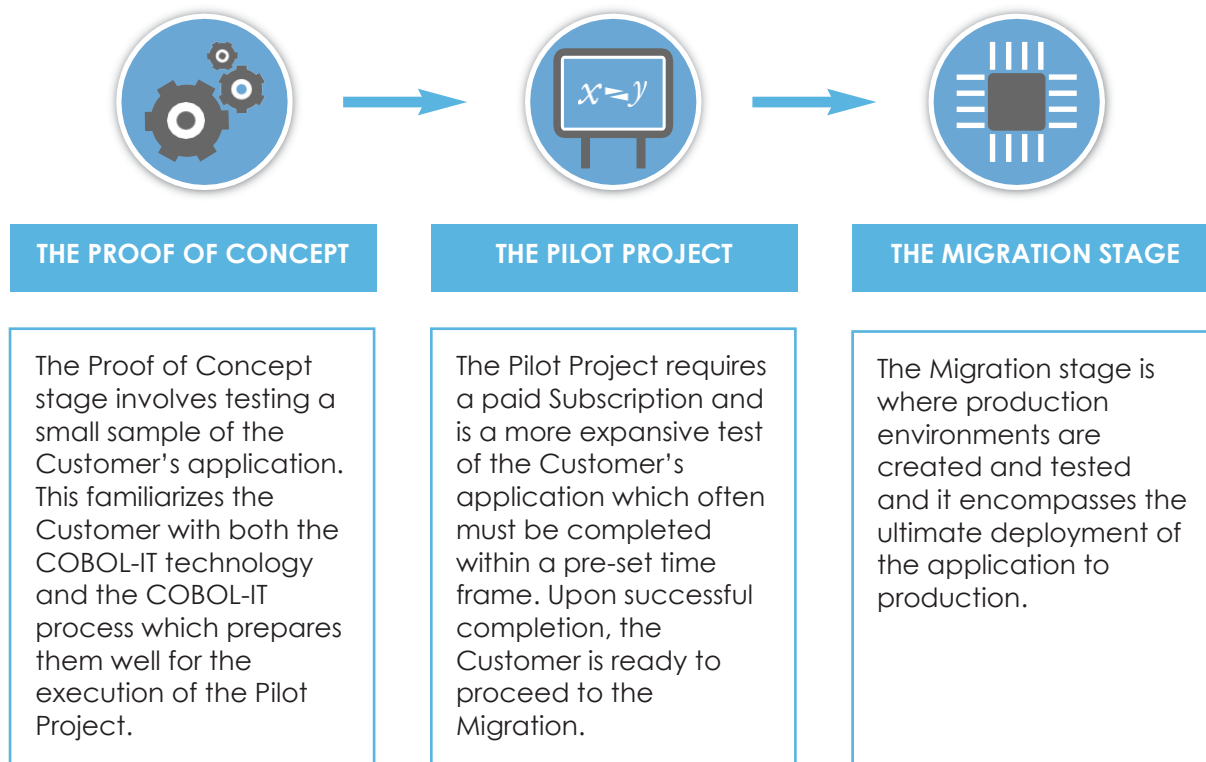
$x \rightarrow y$

THE PROOF OF CONCEPT

The Proof of Concept stage involves testing a small sample of the Customer's application. This familiarizes the Customer with both the COBOL-IT technology and the COBOL-IT process which prepares them well for the execution of the Pilot Project.

THE PILOT PROJECT

The Pilot Project requires a paid Subscription and is a more expansive test of the Customer's application which often must be completed within a pre-set time frame. Upon successful completion, the Customer is ready to proceed to the Migration.

THE MIGRATION STAGE

The Migration stage is where production environments are created and tested and it encompasses the ultimate deployment of the application to production.